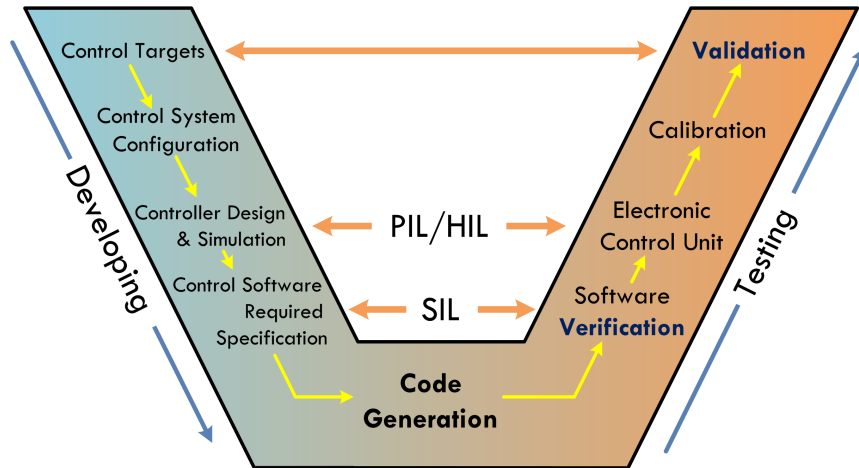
Control Targets

Control System Configuration

Controller Design & Simulation

Control Software Required Specification

Code Generation

Software Verification

Electronic Control Unit

Calibration

Validation

PIL/HIL

SIL

Developing

Testing